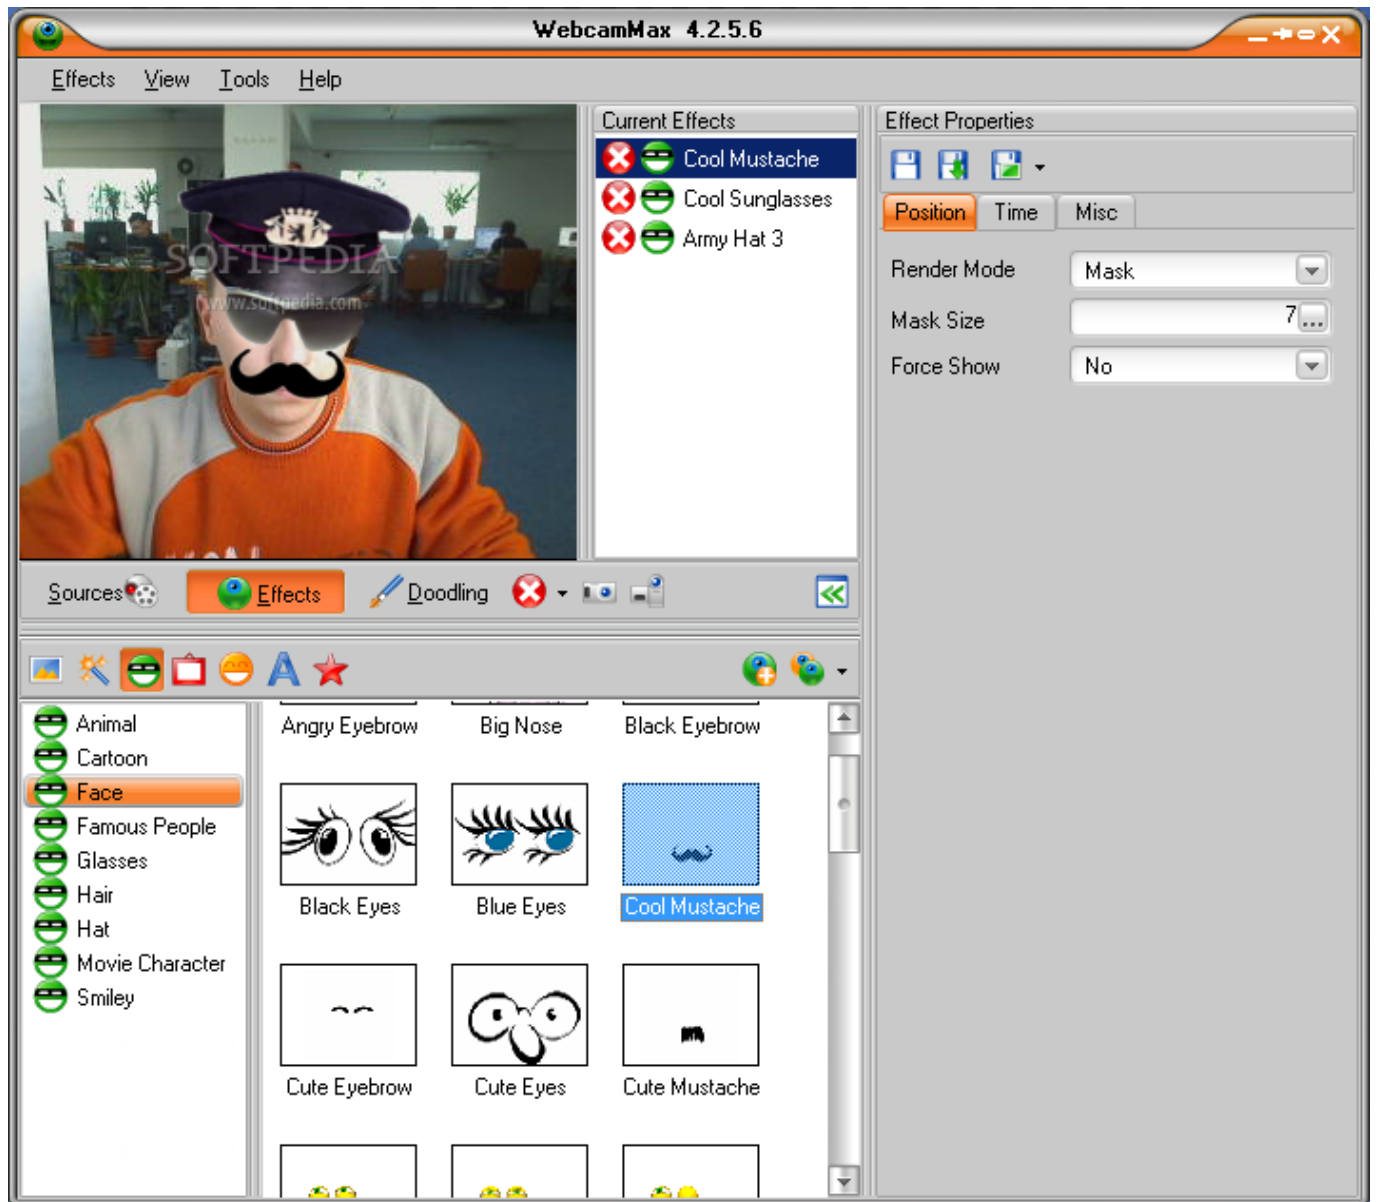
WebcamMax 4.2.5.6

Effects View Tools Help

SOFTPEDIA
www.softpedia.com

Current Effects
Cool Mustache
Cool Sunglasses
Army Hat 3

Effect Properties
Position Time Misc
Render Mode Mask
Mask Size 7...
Force Show No

Sources Effects Doodling

Animal
Cartoon
Face
Famous People
Glasses
Hair
Hat
Movie Character
Smiley

Angry Eyebrow Big Nose Black Eyebrow
Black Eyes Blue Eyes Cool Mustache
Cute Eyebrow Cute Eyes Cute Mustache